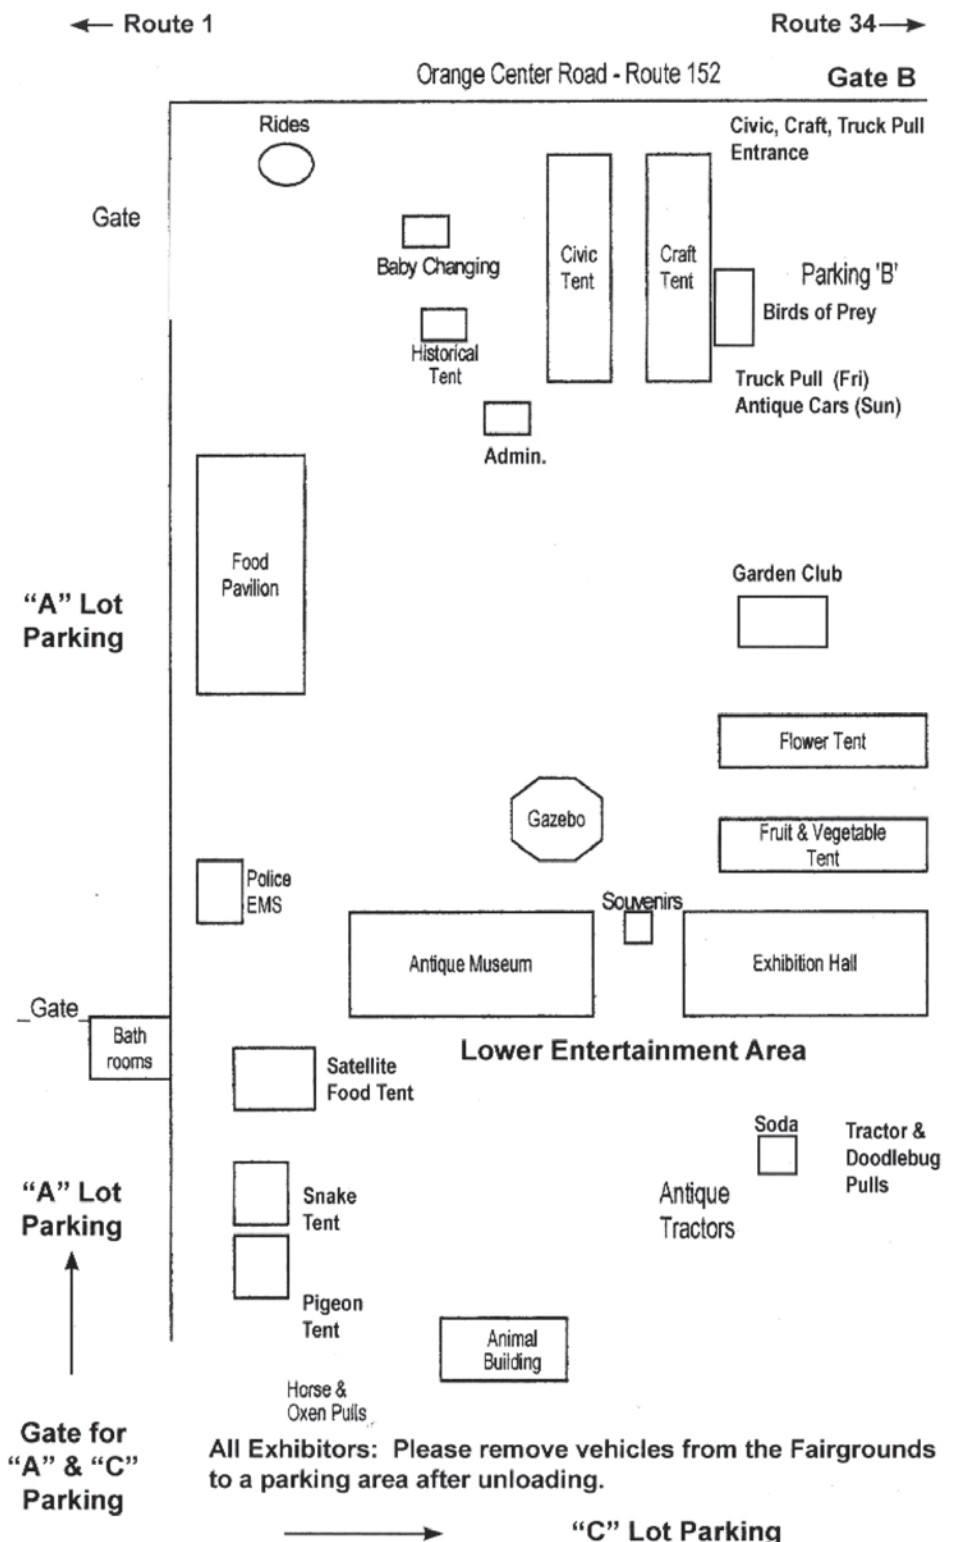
← Route 1

Route 34 →

Orange Center Road - Route 152

Gate B

Rides

Civic, Craft, Truck Pull Entrance

Gate

Baby Changing

Civic Tent

Craft Tent

Parking 'B'

Birds of Prey

Historical Tent

Truck Pull (Fri)
Antique Cars (Sun)

Admin.

Food Pavilion

"A" Lot Parking

Garden Club

Flower Tent

Gazebo

Fruit & Vegetable Tent

Police EMS

Souvenirs

Antique Museum

Exhibition Hall

_Gate_

Bath rooms

Lower Entertainment Area

Satellite Food Tent

Soda

Tractor & Doodlebug Pulls

"A" Lot Parking

Snake Tent

Antique Tractors

Pigeon Tent

Animal Building

Horse & Oxen Pulls

Gate for "A" & "C" Parking

All Exhibitors: Please remove vehicles from the Fairgrounds to a parking area after unloading.

"C" Lot Parking